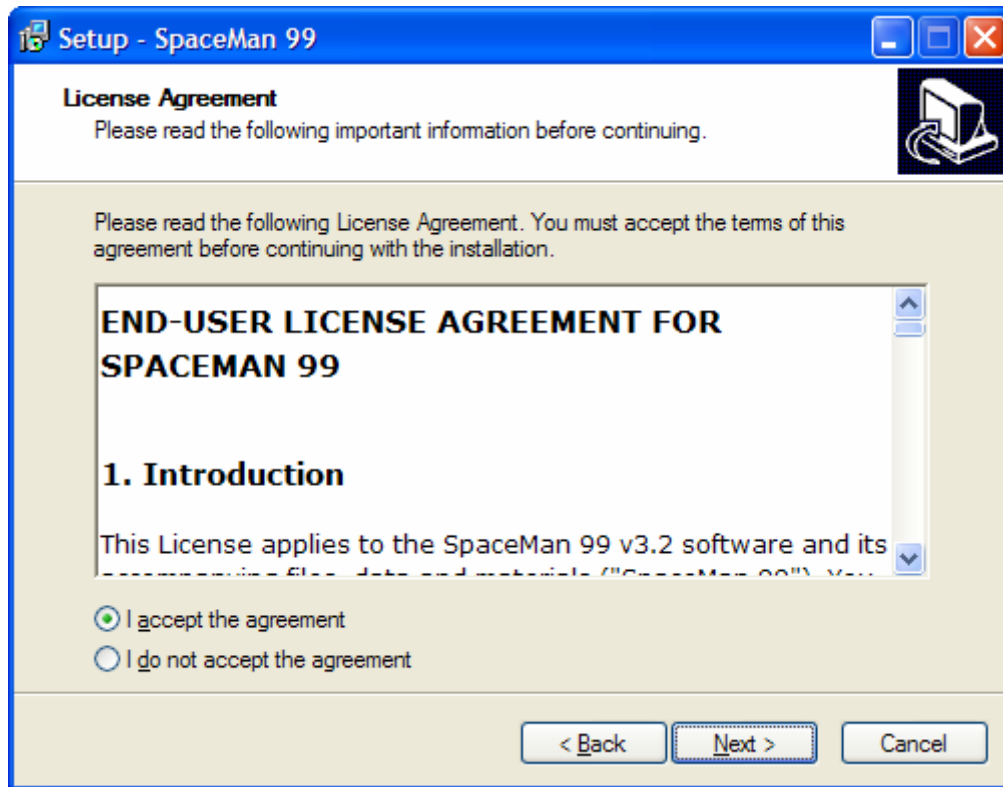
Setup - SpaceMan 99

License Agreement
Please read the following important information before continuing.

Please read the following License Agreement. You must accept the terms of this agreement before continuing with the installation.

END-USER LICENSE AGREEMENT FOR SPACEMAN 99

1. Introduction

This License applies to the SpaceMan 99 v3.2 software and its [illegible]

I accept the agreement
I do not accept the agreement

< Back
Next >
Cancel